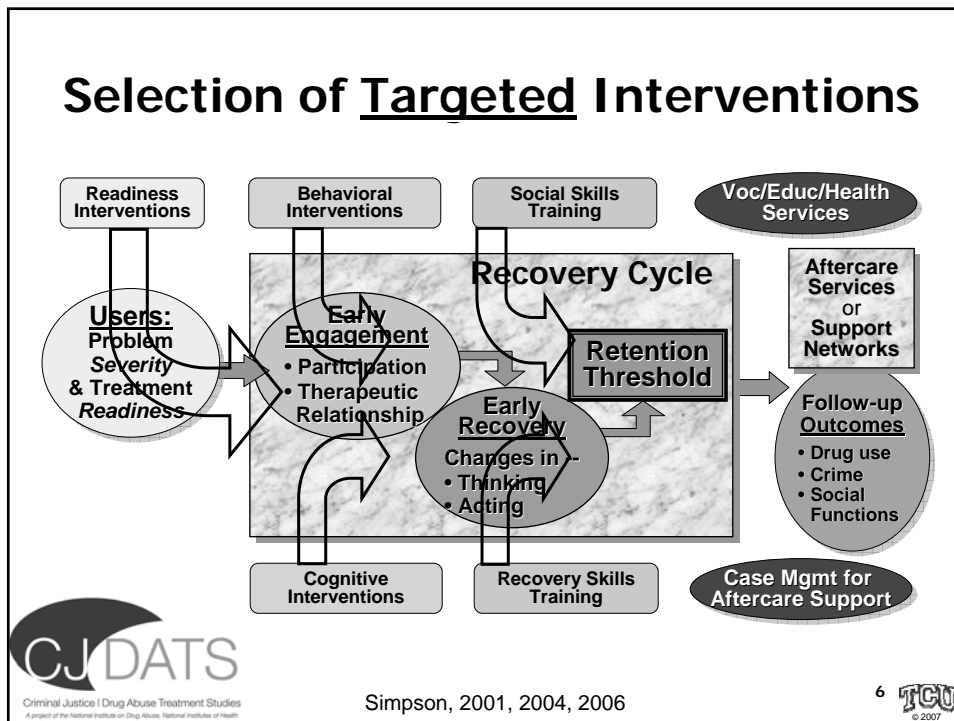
Selection of Targeted Interventions

Readiness Interventions

Behavioral Interventions

Social Skills Training

Voc/Educ/Health Services

Recovery Cycle

Aftercare Services or Support Networks

Users: Problem Severity & Treatment Readiness

Early Engagement
• Participation
• Therapeutic Relationship

Retention Threshold

Early Recovery
Changes in --
• Thinking
• Acting

Follow-up Outcomes
• Drug use
• Crime
• Social Functions

Cognitive Interventions

Recovery Skills Training

Case Mgmt for Aftercare Support

CJ-DATS
Criminal Justice | Drug Abuse Treatment Studies
A project of the National Institute on Drug Abuse, National Institutes of Health

Simpson, 2001, 2004, 2006

6

TCU
© 2007